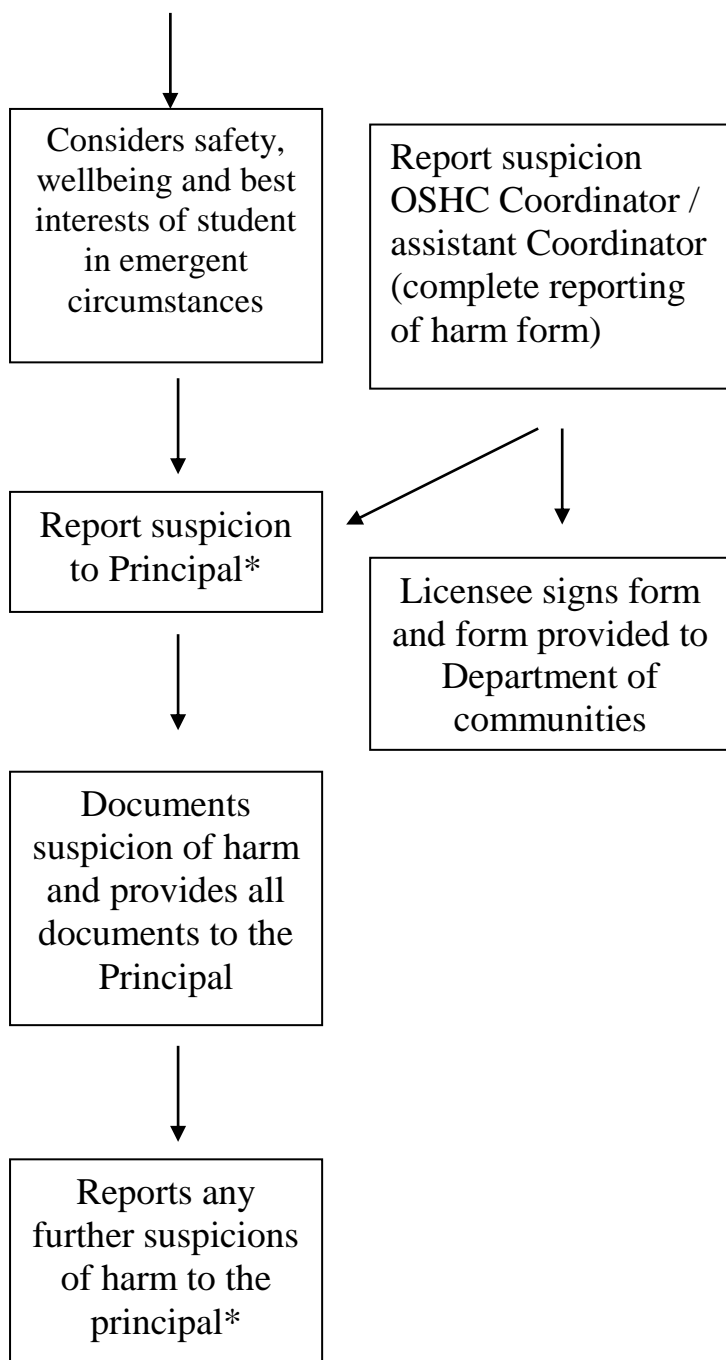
Considers safety, wellbeing and best interests of student in emergent circumstances

Report suspicion OSHC Coordinator / assistant Coordinator (complete reporting of harm form)

Report suspicion to Principal*

Licensee signs form and form provided to Department of communities

Documents suspicion of harm and provides all documents to the Principal

Reports any further suspicions of harm to the principal*